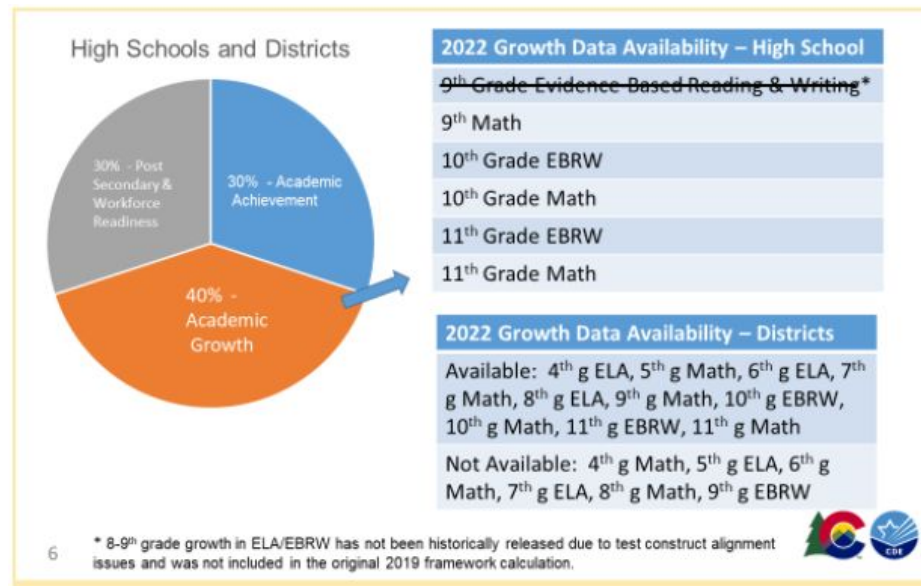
High Schools and Districts

30% - Post Secondary & Workforce Readiness

30% - Academic Achievement

40% - Academic Growth

| 2022 Growth Data Availability – High School |
|---|
| ~~9th Grade Evidence-Based Reading & Writing~~* |
| 9th Math |
| 10th Grade EBRW |
| 10th Grade Math |
| 11th Grade EBRW |
| 11th Grade Math |

| 2022 Growth Data Availability – Districts |
|---|
| Available: 4th g ELA, 5th g Math, 6th g ELA, 7th g Math, 8th g ELA, 9th g Math, 10th g EBRW, 10th g Math, 11th g EBRW, 11th g Math |
| Not Available: 4th g Math, 5th g ELA, 6th g Math, 7th g ELA, 8th g Math, 9th g EBRW |

6

* 8-9th grade growth in ELA/EBRW has not been historically released due to test construct alignment issues and was not included in the original 2019 framework calculation.

CDE